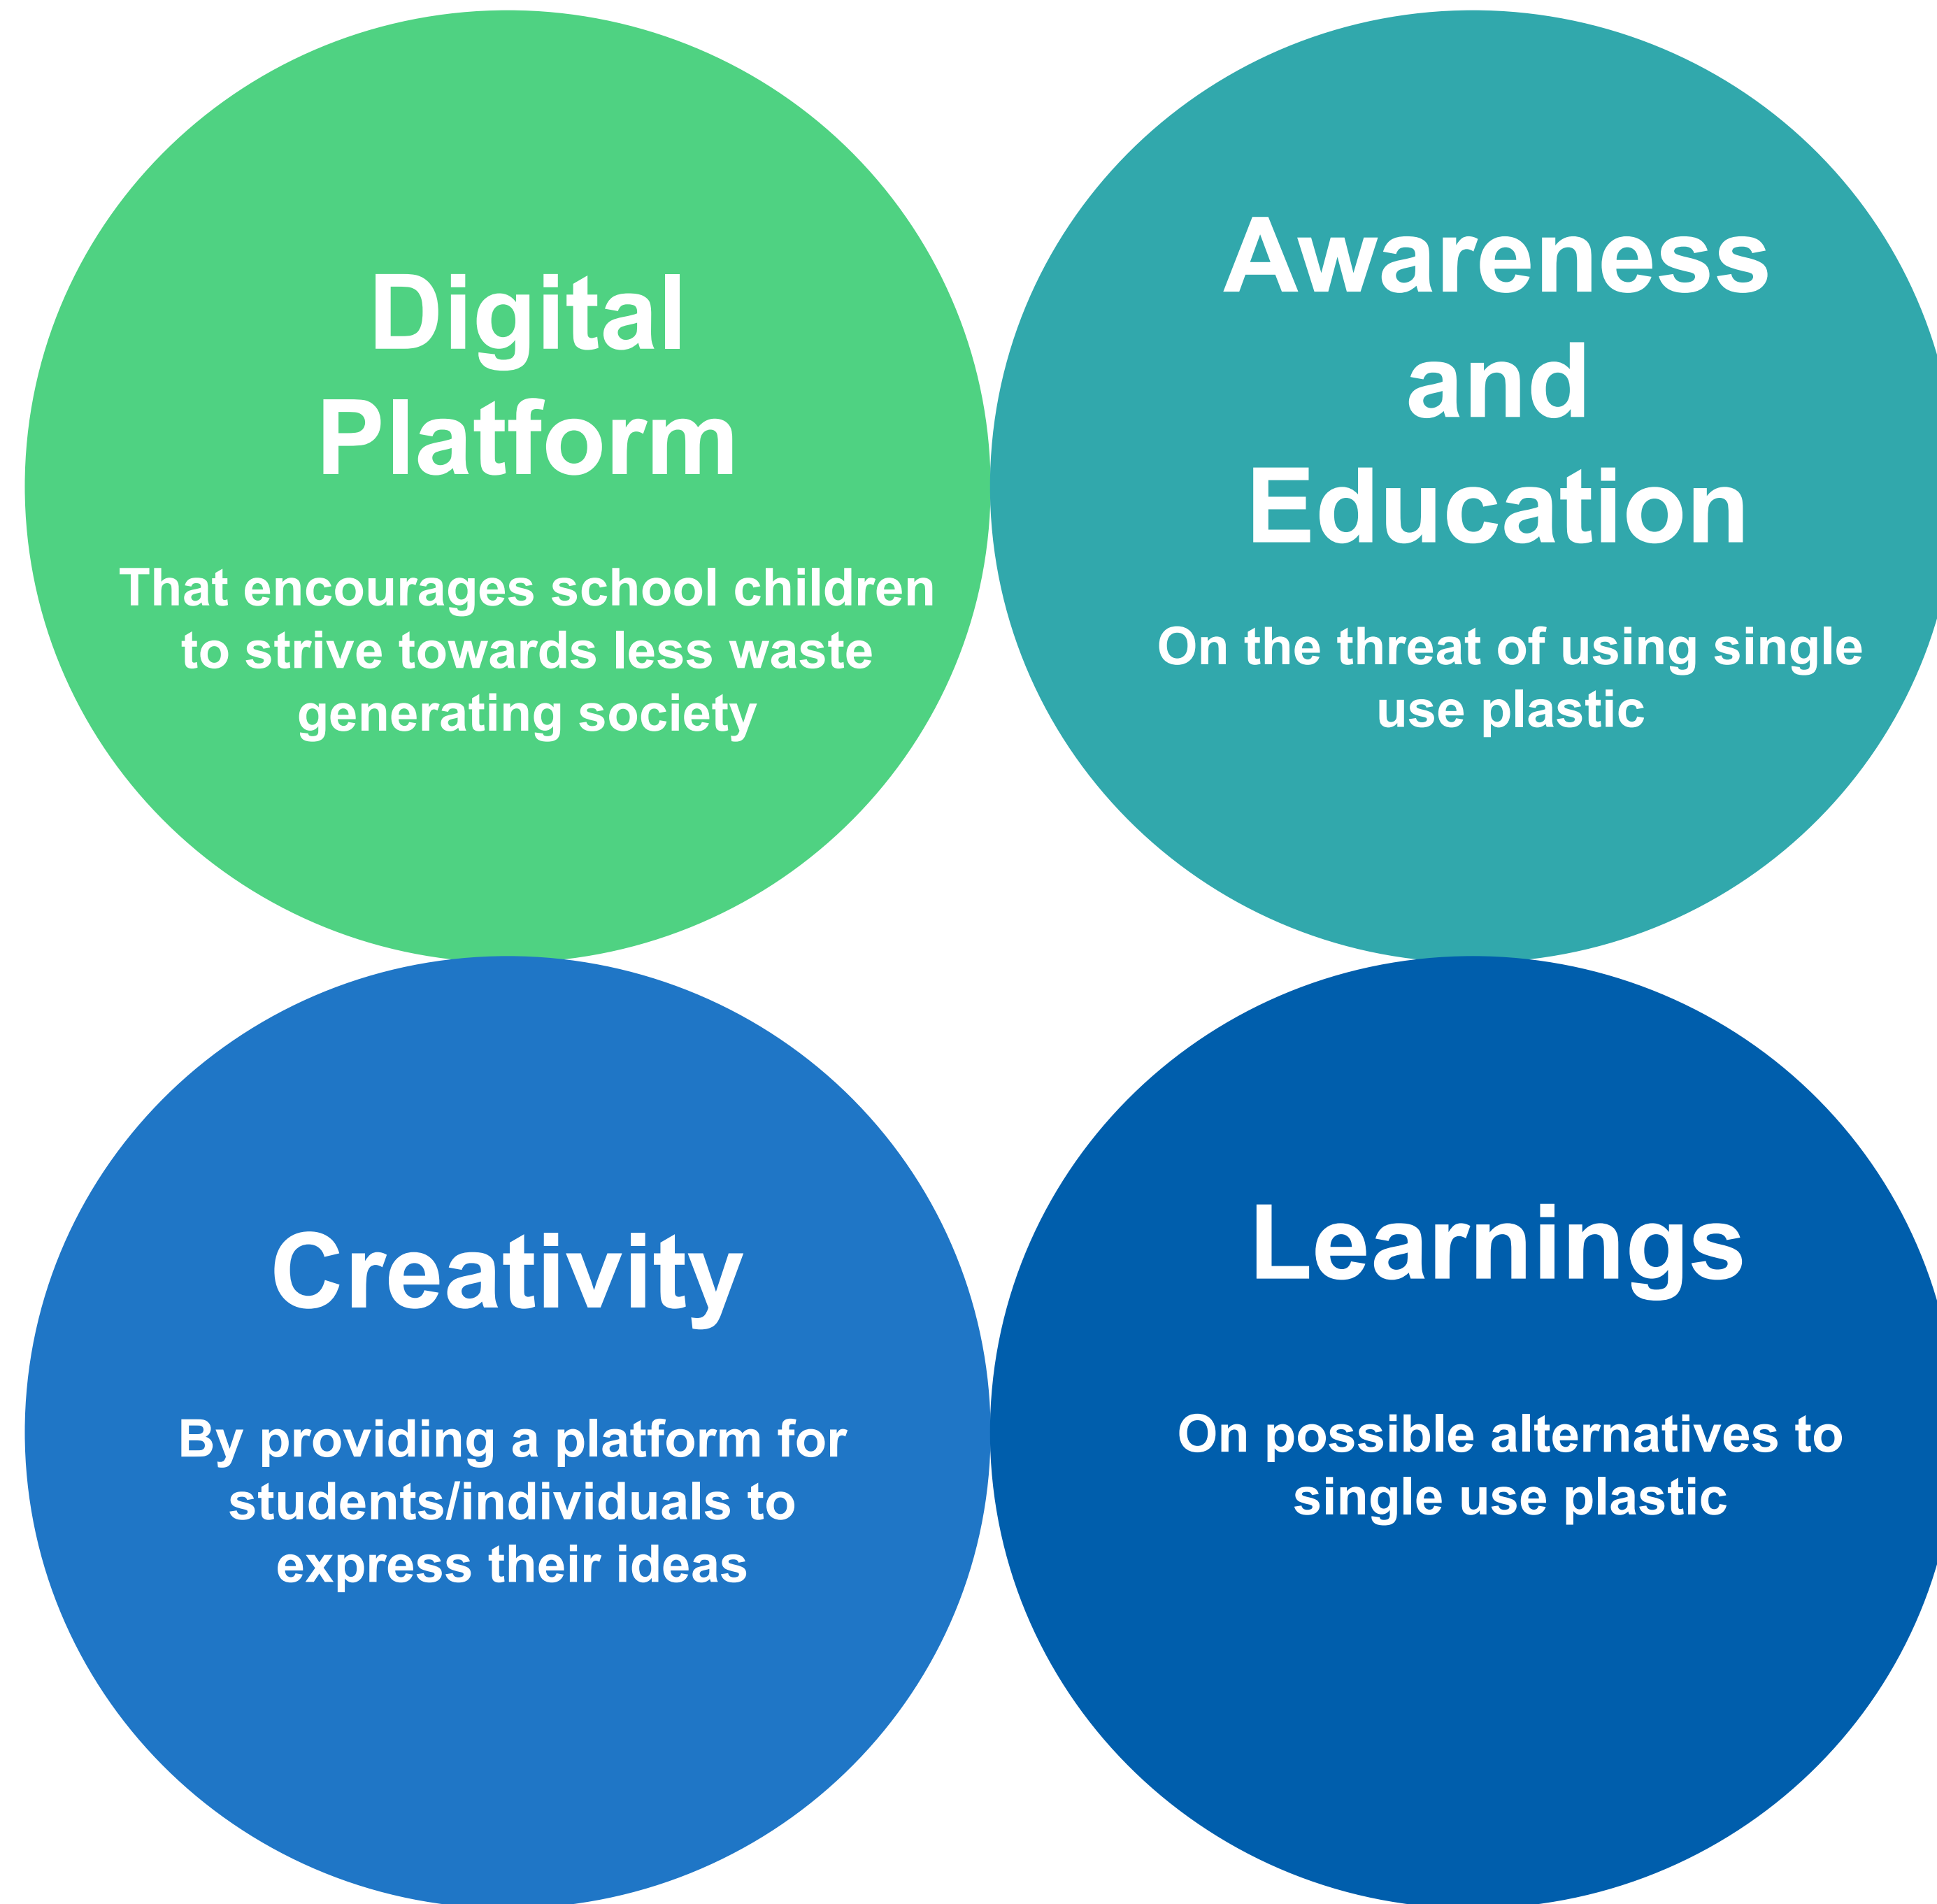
Digital Platform

That encourages school children to strive towards less waste generating society

Awareness and Education

On the threat of using single use plastic

Creativity

By providing a platform for students/individuals to express their ideas

Learnings

On possible alternatives to single use plastic